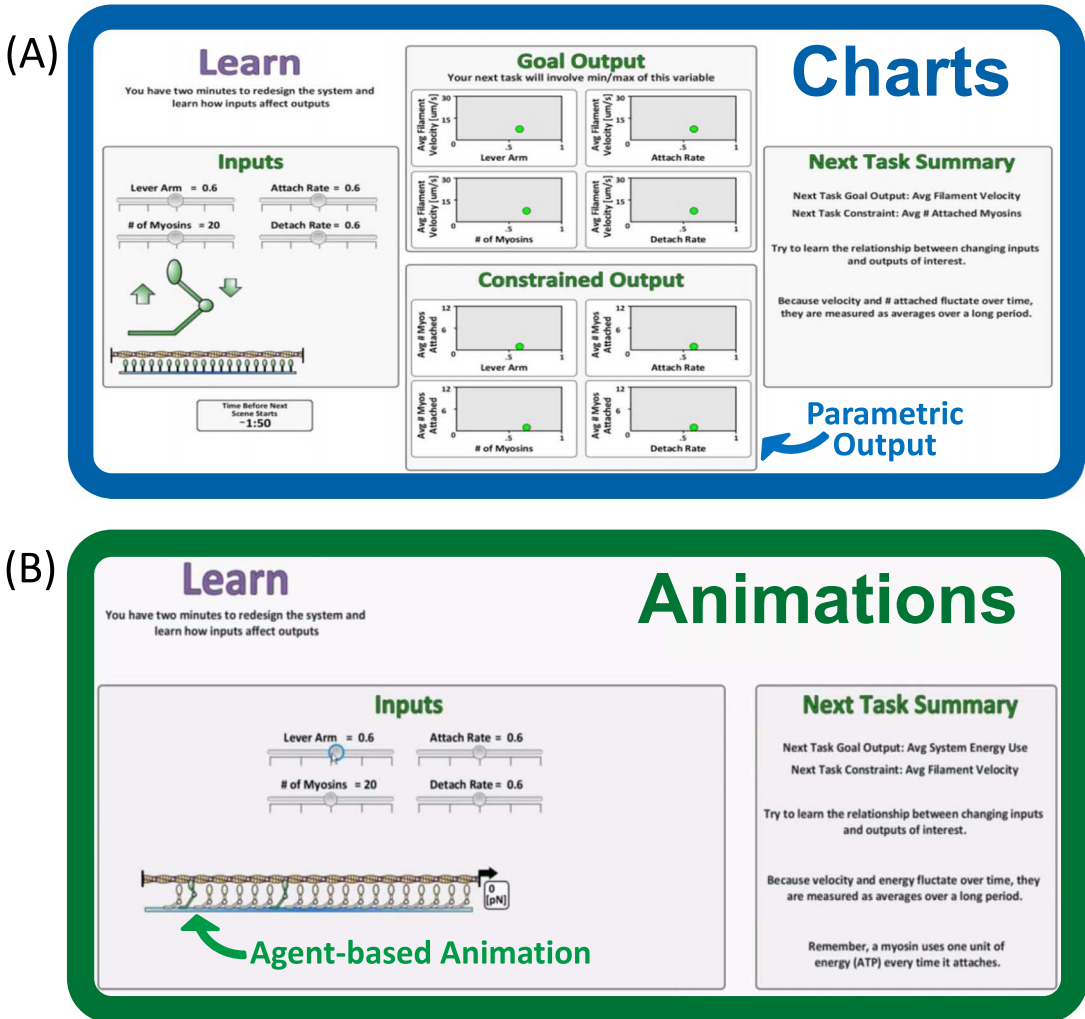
(A)

Learn

You have two minutes to redesign the system and learn how inputs affect outputs

Inputs

Lever Arm = 0.6

Attach Rate = 0.6

# of Myosins = 20

Detach Rate = 0.6

Time Before Next Scene Starts
~1:50

Goal Output

Your next task will involve min/max of this variable

| Avg Filament Velocity [um/s] 30 15 0 .5 1 Lever Arm | Avg Filament Velocity [um/s] 30 15 0 .5 1 Attach Rate |
|---|---|
| Avg Filament Velocity [um/s] 30 15 0 .5 1 # of Myosins | Avg Filament Velocity [um/s] 30 15 0 .5 1 Detach Rate |

Constrained Output

| Avg # Myos Attached 12 6 0 .5 1 Lever Arm | Avg # Myos Attached 12 6 0 .5 1 Attach Rate |
|---|---|
| Avg # Myos Attached 12 6 0 .5 1 # of Myosins | Avg # Myos Attached 12 6 0 .5 1 Detach Rate |

Charts

Next Task Summary

Next Task Goal Output: Avg Filament Velocity

Next Task Constraint: Avg # Attached Myosins

Try to learn the relationship between changing inputs and outputs of interest.

Because velocity and # attached fluctate over time, they are measured as averages over a long period.

Parametric Output

(B)

Learn

You have two minutes to redesign the system and learn how inputs affect outputs

Animations

Inputs

Lever Arm = 0.6

Attach Rate = 0.6

# of Myosins = 20

Detach Rate = 0.6

0 [pN]

Agent-based Animation

Next Task Summary

Next Task Goal Output: Avg System Energy Use

Next Task Constraint: Avg Filament Velocity

Try to learn the relationship between changing inputs and outputs of interest.

Because velocity and energy fluctate over time, they are measured as averages over a long period.

Remember, a myosin uses one unit of energy (ATP) every time it attaches.